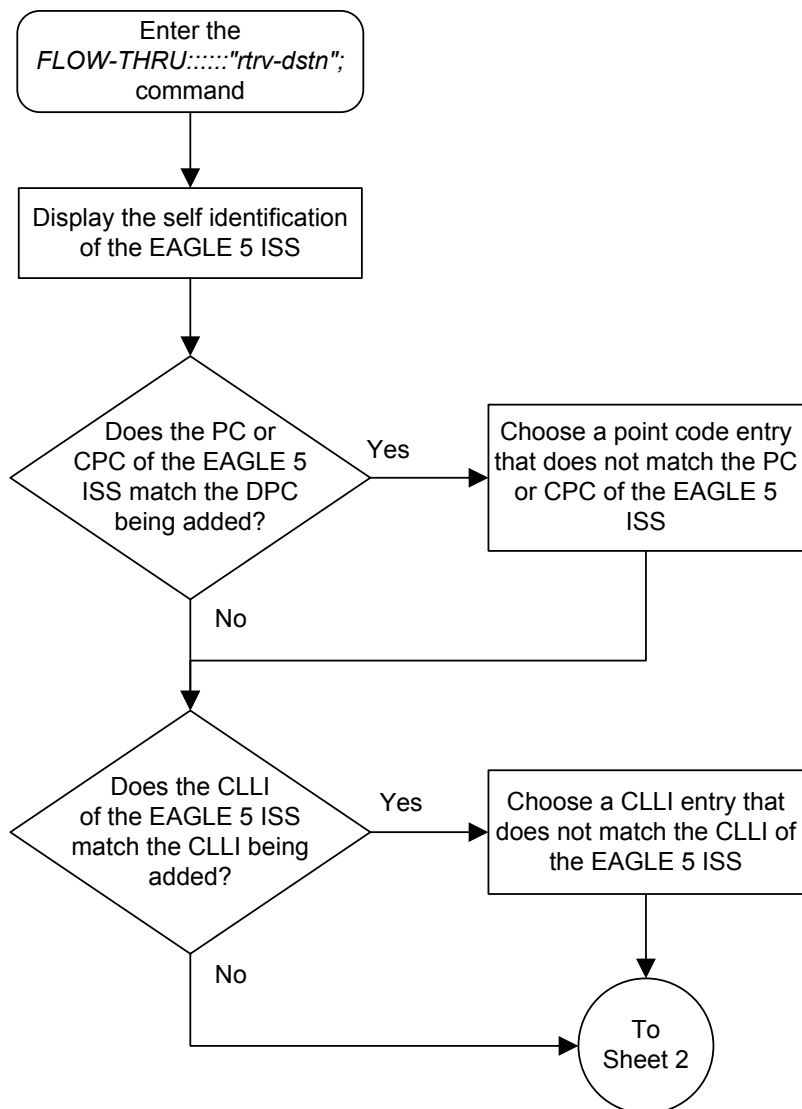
Enter the *FLOW-THRU::::::"rtrv-dstn";* command

Display the self identification of the EAGLE 5 ISS

Does the PC or CPC of the EAGLE 5 ISS match the DPC being added?

Yes

Choose a point code entry that does not match the PC or CPC of the EAGLE 5 ISS

No

Does the CLLI of the EAGLE 5 ISS match the CLLI being added?

Yes

Choose a CLLI entry that does not match the CLLI of the EAGLE 5 ISS

No

To Sheet 2